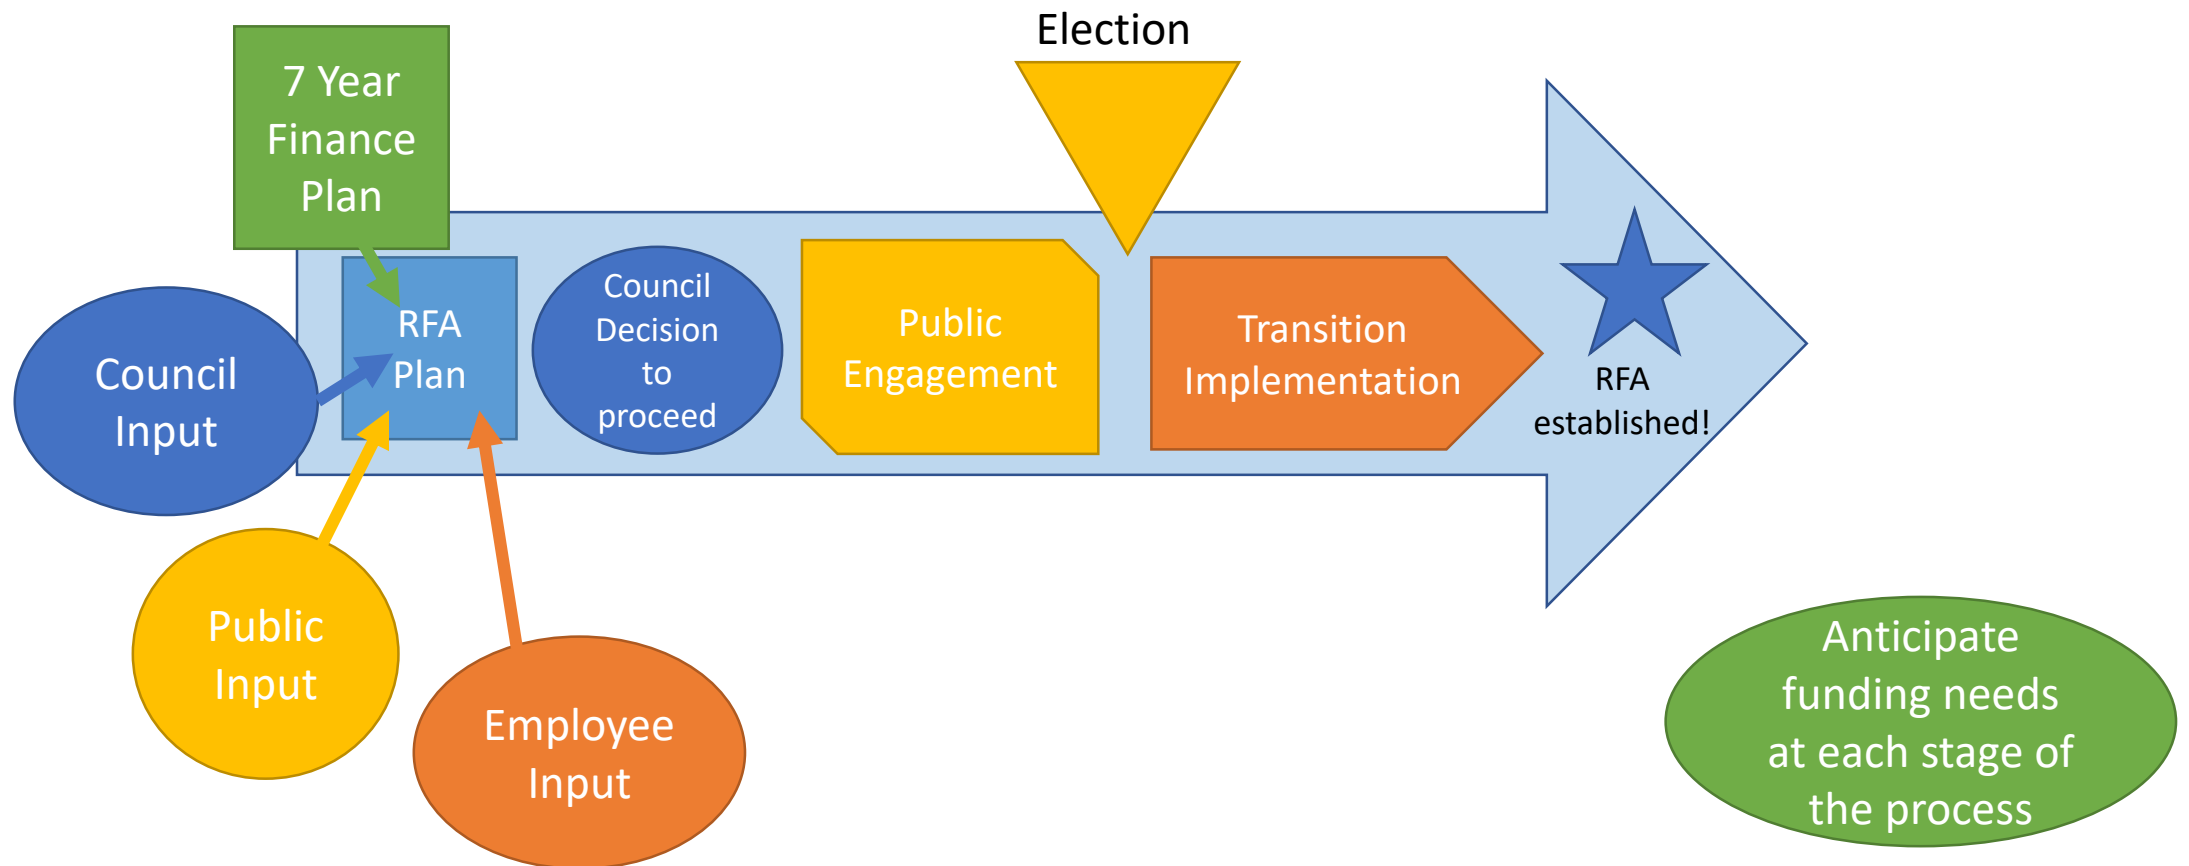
Election

7 Year Finance Plan

Council Input

RFA Plan

Council Decision to proceed

Public Engagement

Transition Implementation

RFA established!

Public Input

Employee Input

Anticipate funding needs at each stage of the process